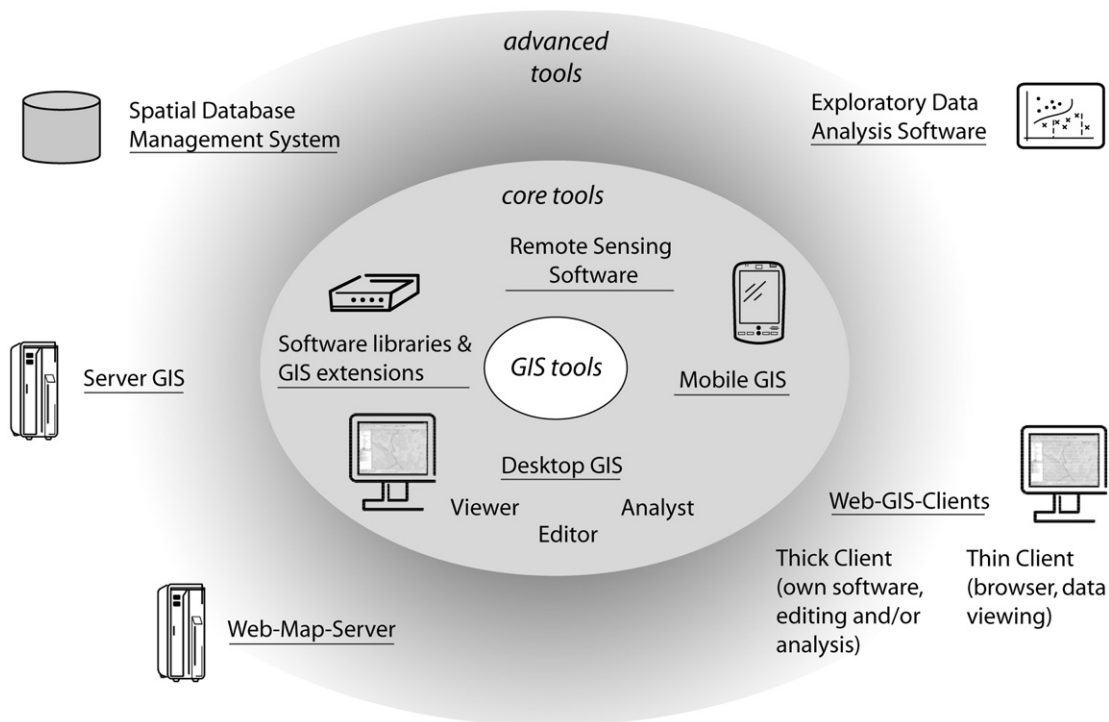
advanced tools

Spatial Database Management System

Exploratory Data Analysis Software

core tools

Remote Sensing Software

Software libraries & GIS extensions

GIS tools

Mobile GIS

Server GIS

Desktop GIS

Viewer

Editor

Analyst

Web-GIS-Clients

Thick Client (own software, editing and/or analysis)

Thin Client (browser, data viewing)

Web-Map-Server